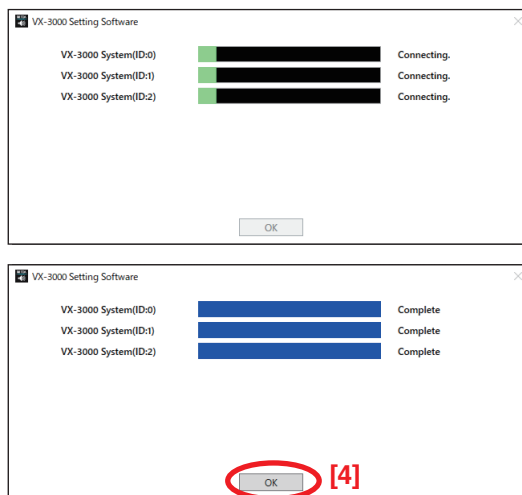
VX-3000 Setting Software

VX-3000 System(ID:0) Connecting.
VX-3000 System(ID:1) Connecting.
VX-3000 System(ID:2) Connecting.

OK

VX-3000 Setting Software

VX-3000 System(ID:0) Complete
VX-3000 System(ID:1) Complete
VX-3000 System(ID:2) Complete

OK

[4]